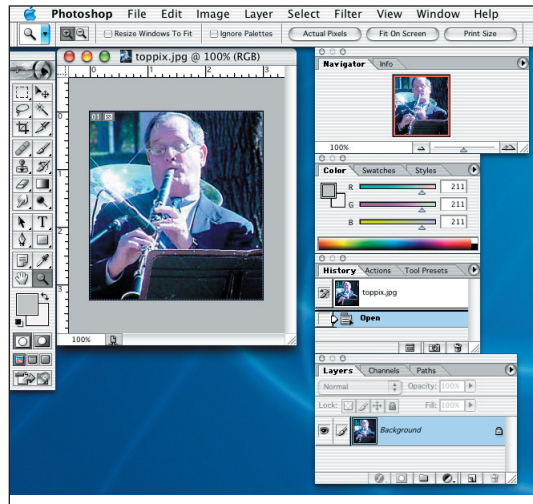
Photoshop File Edit Image Layer Select Filter View Window Help

Resize Windows To Fit Ignore Palettes Actual Pixels Fit On Screen Print Size

toppix.jpg @ 100% (RGB)

0 1 2 3

01

100%

Navigator Info

100%

Color Swatches Styles

R 211
G 211
B 211

History Actions Tool Presets

toppix.jpg

Open

Layers Channels Paths

Normal Opacity: 100%

Lock: Fill: 100%

Background